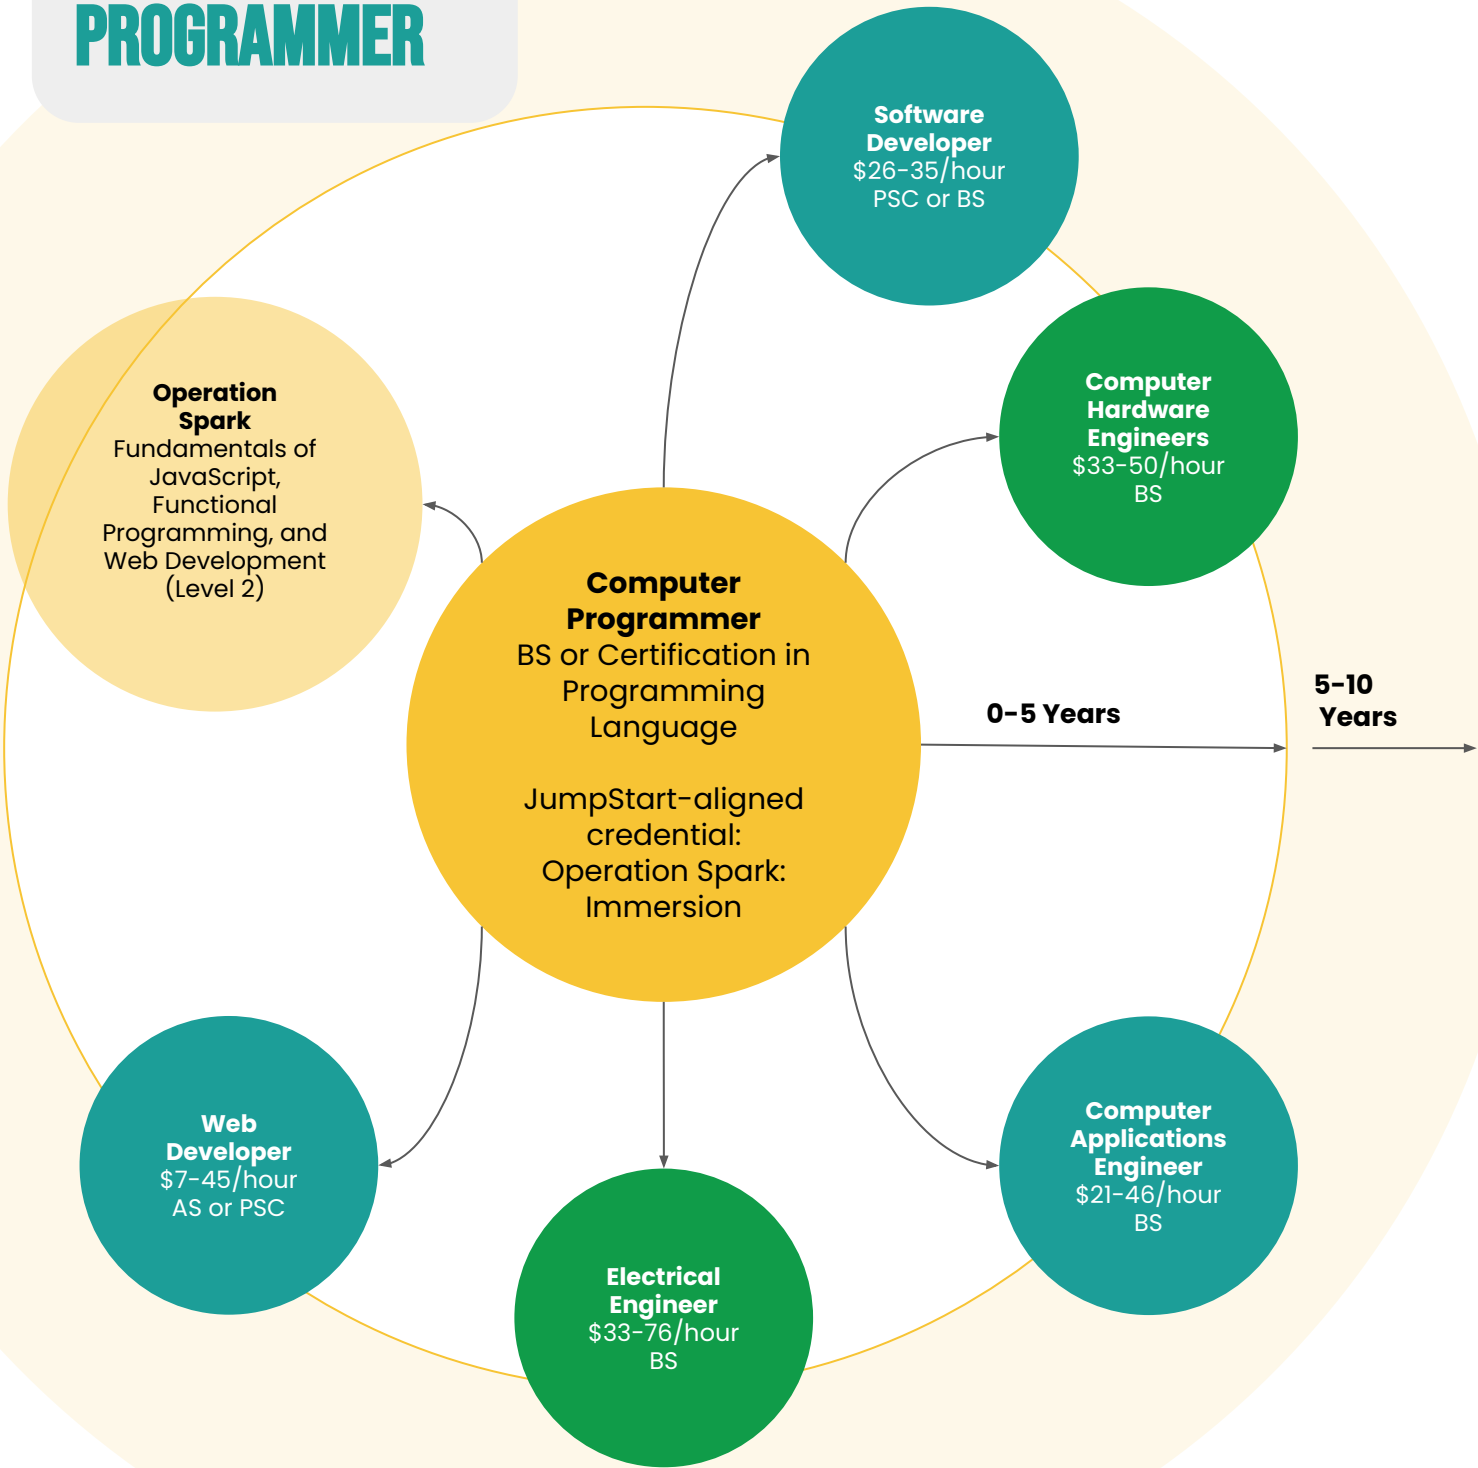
PROGRAMMER

Software Developer
\$26-35/hour
PSC or BS

Operation Spark
Fundamentals of JavaScript, Functional Programming, and Web Development (Level 2)

Computer Hardware Engineers
\$33-50/hour
BS

Computer Programmer
BS or Certification in Programming Language

JumpStart-aligned credential: Operation Spark: Immersion

0-5 Years

5-10 Years

Web Developer
\$7-45/hour
AS or PSC

Electrical Engineer
\$33-76/hour
BS

Computer Applications Engineer
\$21-46/hour
BS